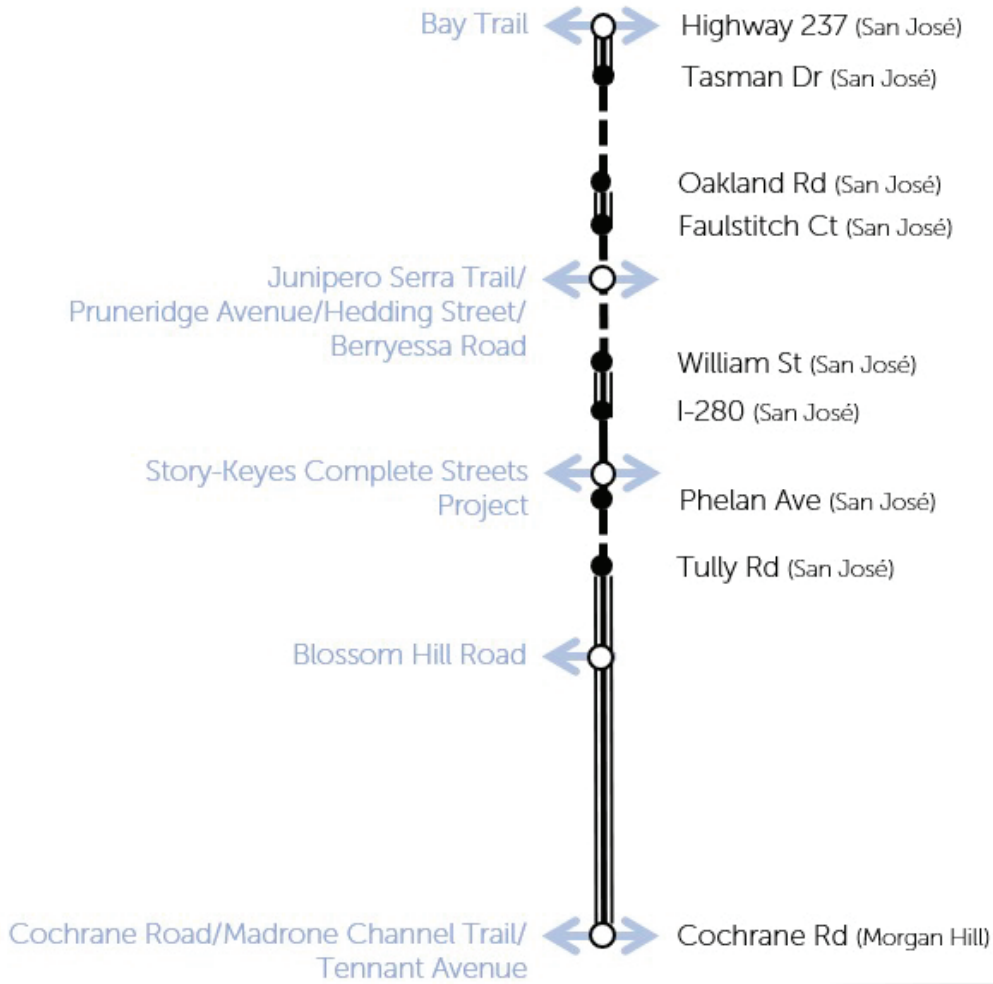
Bay Trail
Highway 237 (San José)
Tasman Dr (San José)
Oakland Rd (San José)
Faulstitch Ct (San José)
Junipero Serra Trail/ Pruneridge Avenue/Hedding Street/ Berryessa Road
William St (San José)
I-280 (San José)
Story-Keyes Complete Streets Project
Phelan Ave (San José)
Tully Rd (San José)
Blossom Hill Road
Cochrane Road/Madrone Channel Trail/ Tennant Avenue
Cochrane Rd (Morgan Hill)